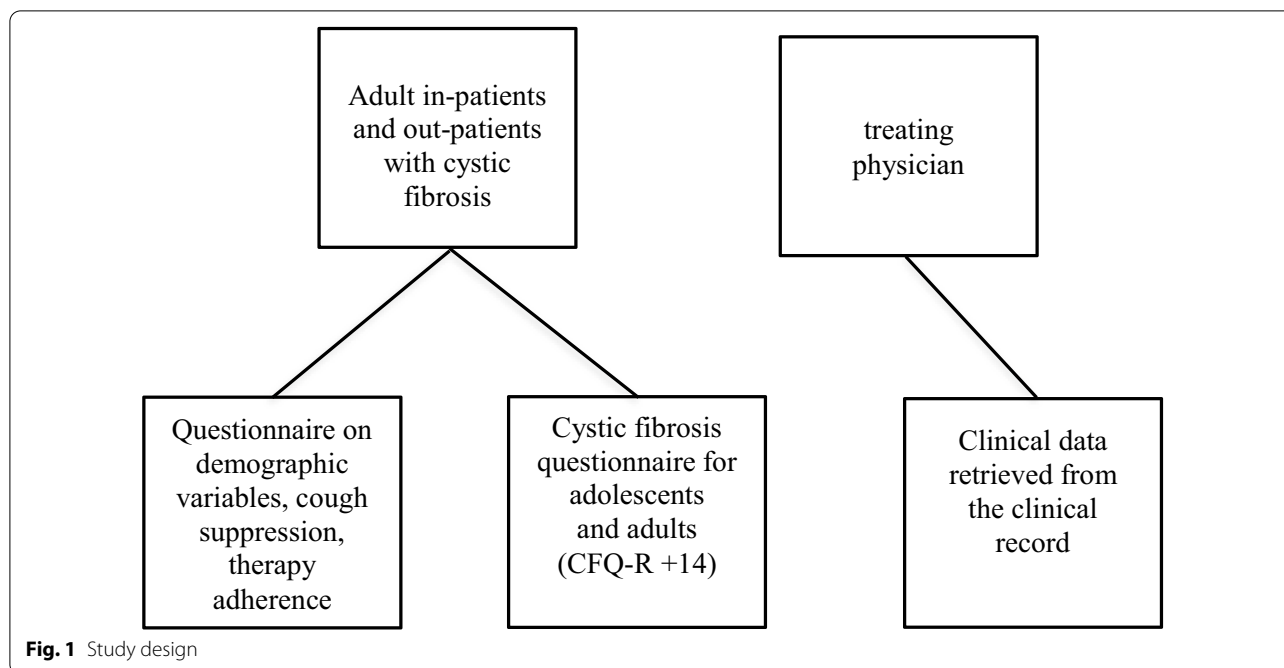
Adult in-patients and out-patients with cystic fibrosis

treating physician

Questionnaire on demographic variables, cough suppression, therapy adherence

Cystic fibrosis questionnaire for adolescents and adults (CFQ-R +14)

Clinical data retrieved from the clinical record

**Fig. 1** Study design